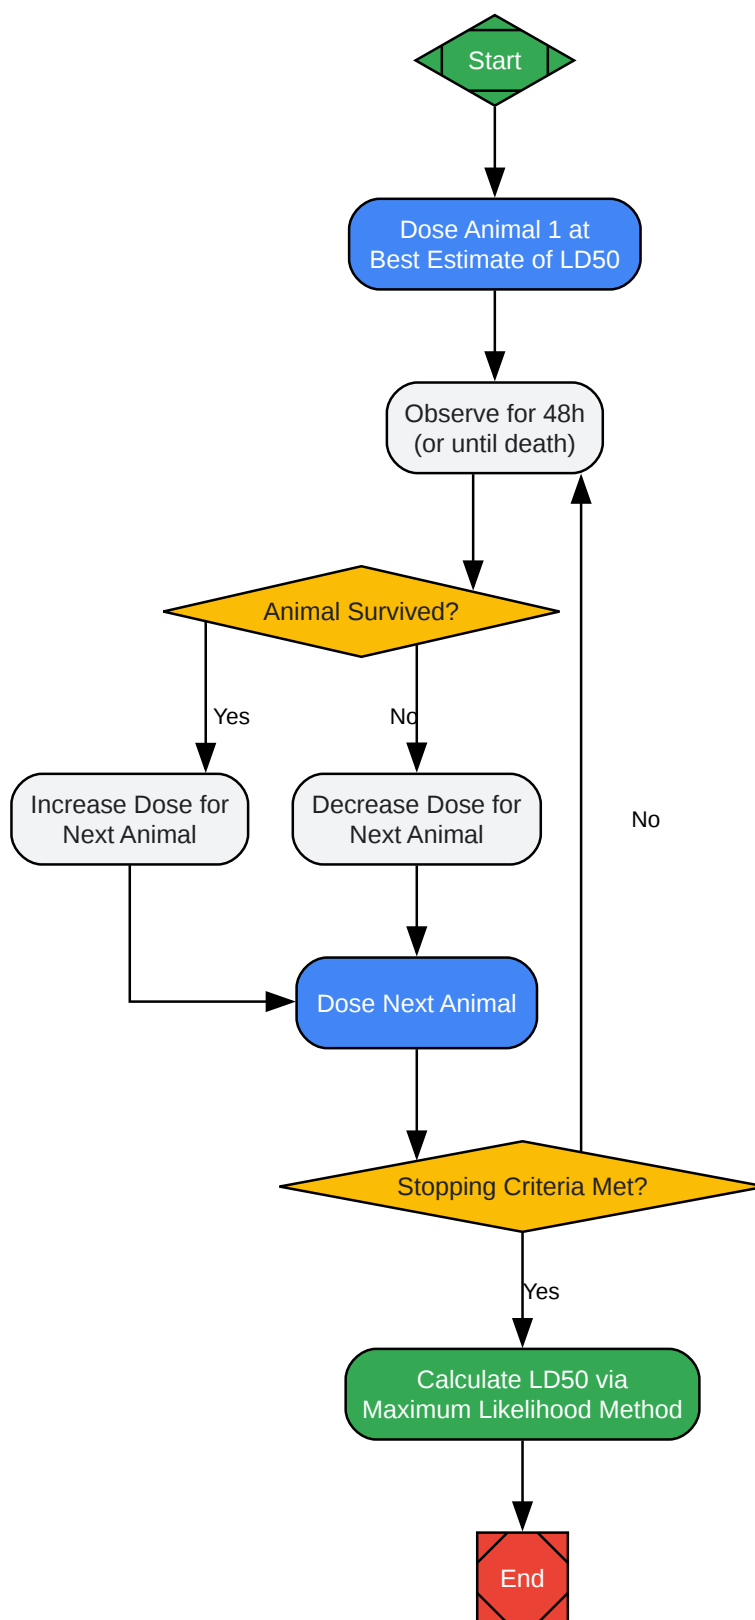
Start

Dose Animal 1 at Best Estimate of LD50

Observe for 48h (or until death)

Animal Survived?

Yes

No

Increase Dose for Next Animal

Decrease Dose for Next Animal

No

Dose Next Animal

Stopping Criteria Met?

Yes

Calculate LD50 via Maximum Likelihood Method

End